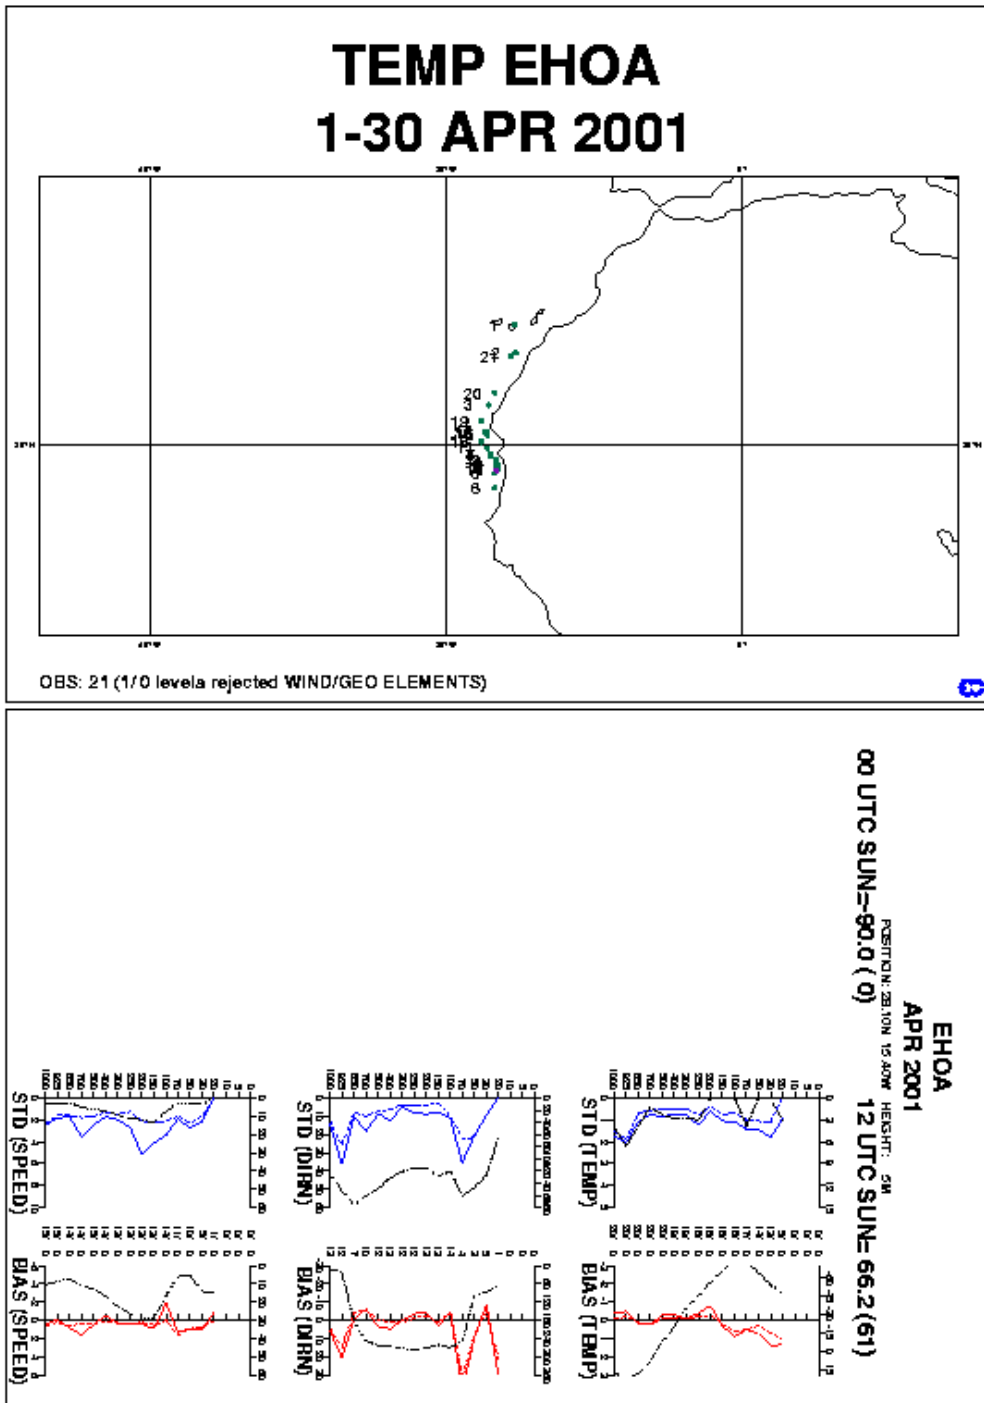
TEMP EHOA
1-30 APR 2001

20
3
19
15
6

OBS: 21 (1/0 levela rejected WIND/GEO ELEMENTS)

EHOA
APR 2001
POSITION: 28.10N 15.40W HEIGHT: 5M
00 UTC SUN=-90.0 ( 0)
12 UTC SUN= 66.2 (61)

STD (SPEED)
STD (DIRN)
STD (TEMP)
BIAS (SPEED)
BIAS (DIRN)
BIAS (TEMP)